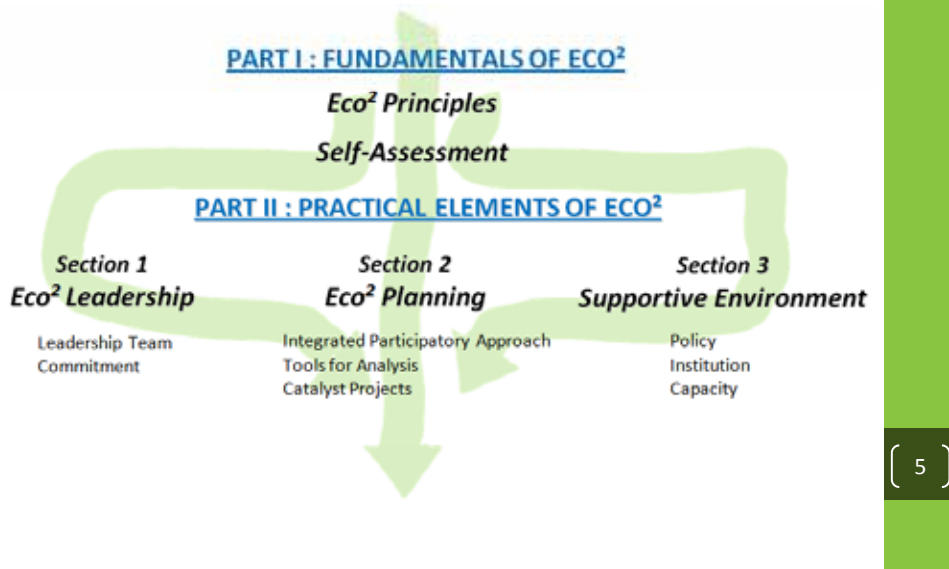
PART I : FUNDAMENTALS OF ECO$^2$

Eco$^2$ Principles

Self-Assessment

PART II : PRACTICAL ELEMENTS OF ECO$^2$

Section 1
Eco$^2$ Leadership

Leadership Team
Commitment

Section 2
Eco$^2$ Planning

Integrated Participatory Approach
Tools for Analysis
Catalyst Projects

Section 3
Supportive Environment

Policy
Institution
Capacity

5